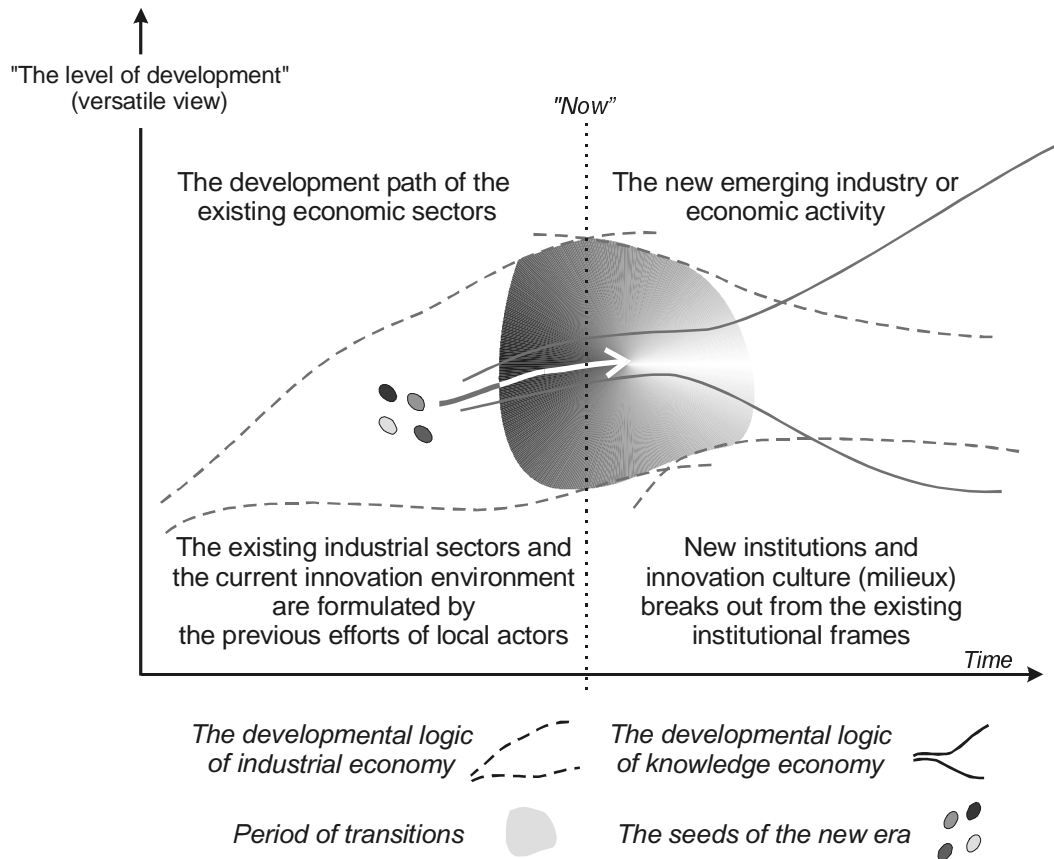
"The level of development"
(versatile view)

"Now"

The development path of the existing economic sectors

The new emerging industry or economic activity

The existing industrial sectors and the current innovation environment are formulated by the previous efforts of local actors

New institutions and innovation culture (milieux) breaks out from the existing institutional frames

Time

The developmental logic of industrial economy

The developmental logic of knowledge economy

Period of transitions

The seeds of the new era